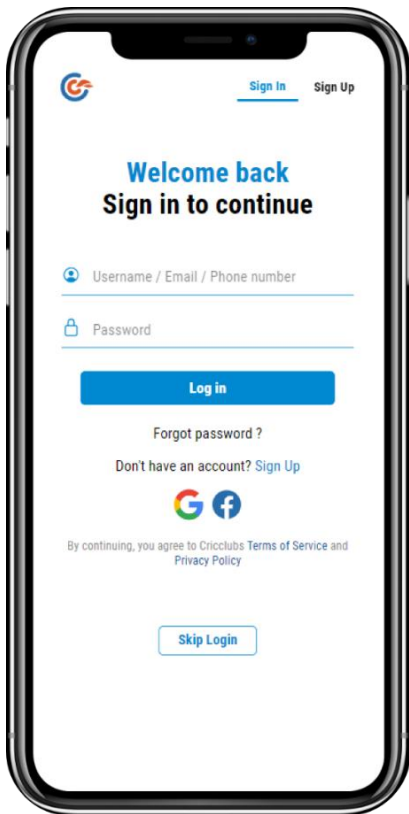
Sign In Sign Up

Welcome back
Sign in to continue

Username / Email / Phone number

Password

Log in

Forgot password ?

Don't have an account? Sign Up

By continuing, you agree to Cricclubs Terms of Service and Privacy Policy

Skip Login